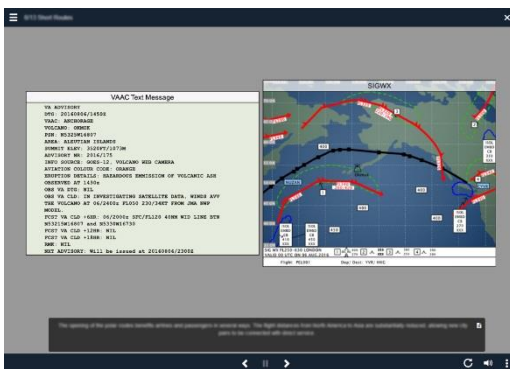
VAAC Text Message

VA ADVISORY
DTG: 20160806/1450Z
VAAC: ANCHORAGE
VOLCANO: OKMOK
PSN: N5325W16807
AREA: ALEUTIAN ISLANDS
SUMMIT ELEV: 3520FT/1073M
ADVISORY NR: 2016/175
INFO SOURCE: GOES-12. VOLCANO WEB CAMERA
AVIATION COLOUR CODE: ORANGE
ERUPTION DETAILS: HAZARDOUS EMISSION OF VOLCANIC ASH
OBSERVED AT 1430z
OBS VA DTG: NIL
OBS VA CLD: IN INVESTIGATING SATELLITE DATA, WINDS AVY
THE VOLCANO AT 06/2000z FL010 230/34KT FROM GMA NWP
MODEL
FCST VA CLD +6HR: 06/2000z SFC/FL120 40NM WID LINE BTN
N5325W16807 and N5335W16730
FCST VA CLD +12HR: NIL
FCST VA CLD +18HR: NIL
RMK: NIL
NXT ADVISORY: Will be issued at 20160806/2300Z

SIGWX

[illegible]